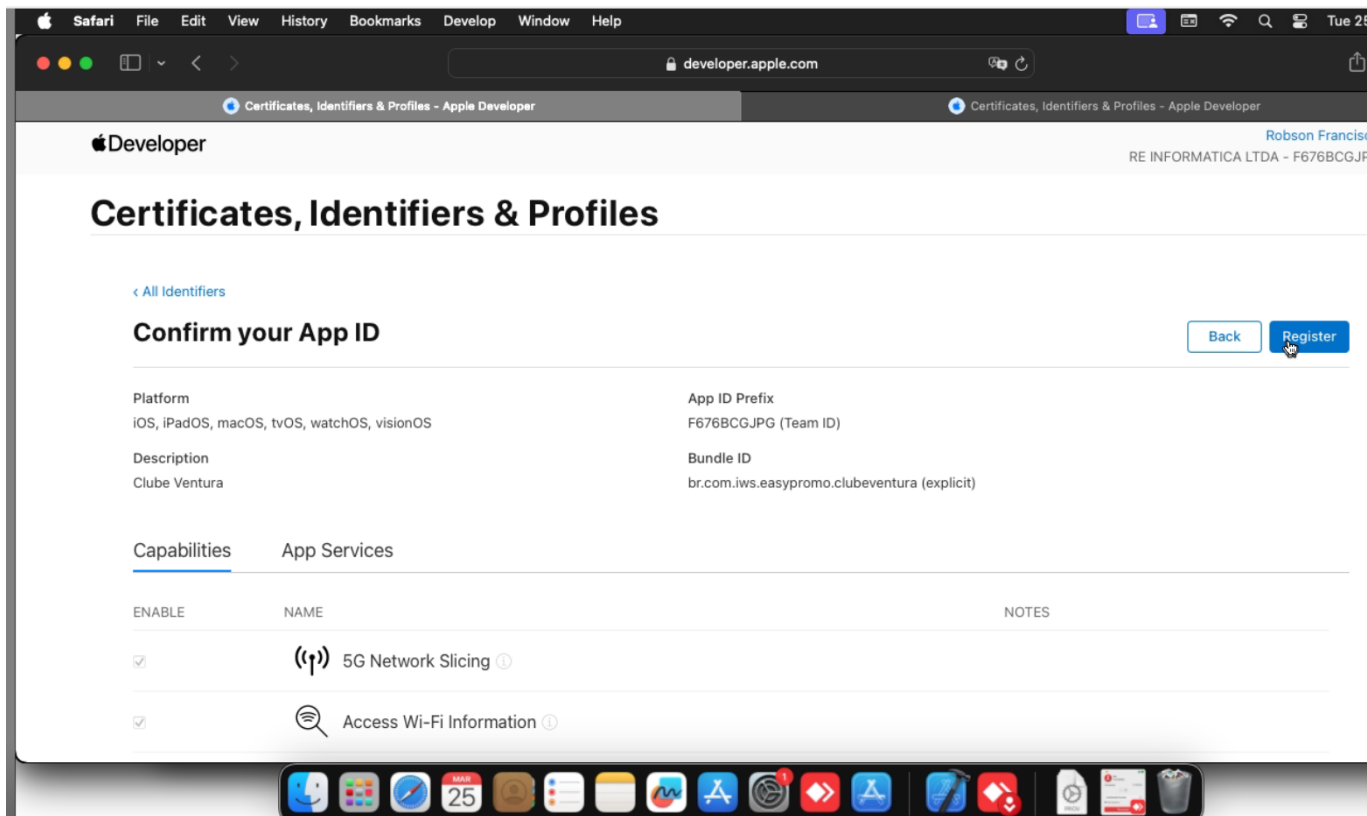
Safari File Edit View History Bookmarks Develop Window Help Tue 25

developer.apple.com

Certificates, Identifiers & Profiles - Apple Developer

Certificates, Identifiers & Profiles - Apple Developer

Developer

Robson Francis

RE INFORMATICA LTDA - F676BCGJP

Certificates, Identifiers & Profiles

‹ All Identifiers

Confirm your App ID

Back

Register

Platform
iOS, iPadOS, macOS, tvOS, watchOS, visionOS

App ID Prefix
F676BCGJPG (Team ID)

Description
Clube Ventura

Bundle ID
br.com.iws.easypromo.clubeventura (explicit)

Capabilities App Services

| ENABLE | NAME | NOTES |
|---|---|---|
| | 5G Network Slicing | |
| | Access Wi-Fi Information | |

MAR
25

1